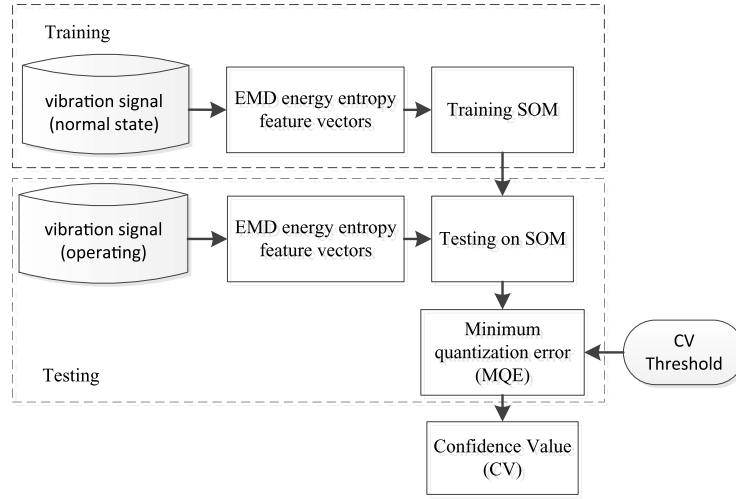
Training

vibration signal (normal state)

EMD energy entropy feature vectors

Training SOM

vibration signal (operating)

EMD energy entropy feature vectors

Testing on SOM

Minimum quantization error (MQE)

CV Threshold

Testing

Confidence Value (CV)